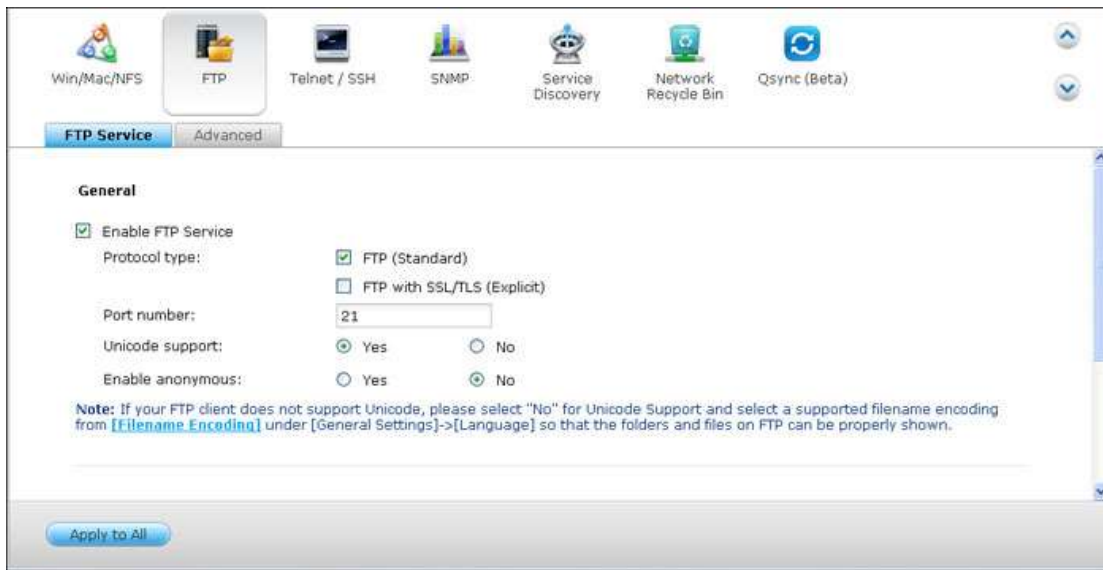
Win/Mac/NFS FTP Telnet / SSH SNMP Service Discovery Network Recycle Bin Qsync (Beta)

FTP Service Advanced

General

Enable FTP Service

Protocol type: FTP (Standard)

FTP with SSL/TLS (Explicit)

Port number: 21

Unicode support: Yes No

Enable anonymous: Yes No

Note: If your FTP client does not support Unicode, please select "No" for Unicode Support and select a supported filename encoding from [Filename Encoding] under [General Settings]->[Language] so that the folders and files on FTP can be properly shown.

Apply to All